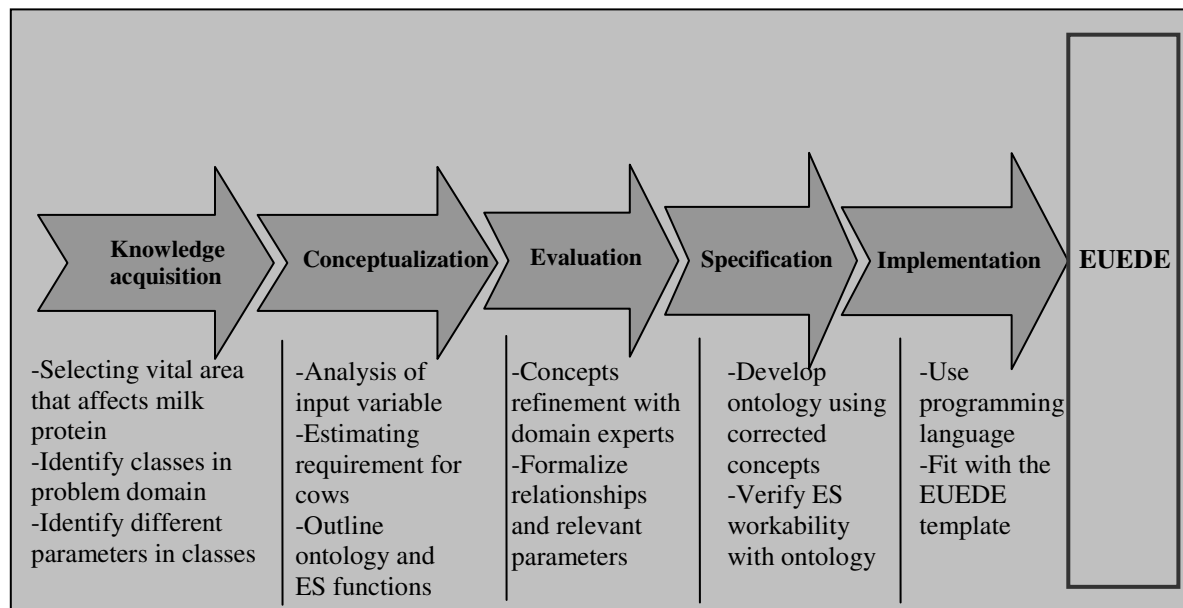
Knowledge acquisition

Conceptualization

Evaluation

Specification

Implementation

EUEDE

-Selecting vital area that affects milk protein
-Identify classes in problem domain
-Identify different parameters in classes

-Analysis of input variable
-Estimating requirement for cows
-Outline ontology and ES functions

-Concepts refinement with domain experts
-Formalize relationships and relevant parameters

-Develop ontology using corrected concepts
-Verify ES workability with ontology

-Use programming language
-Fit with the EUEDE template